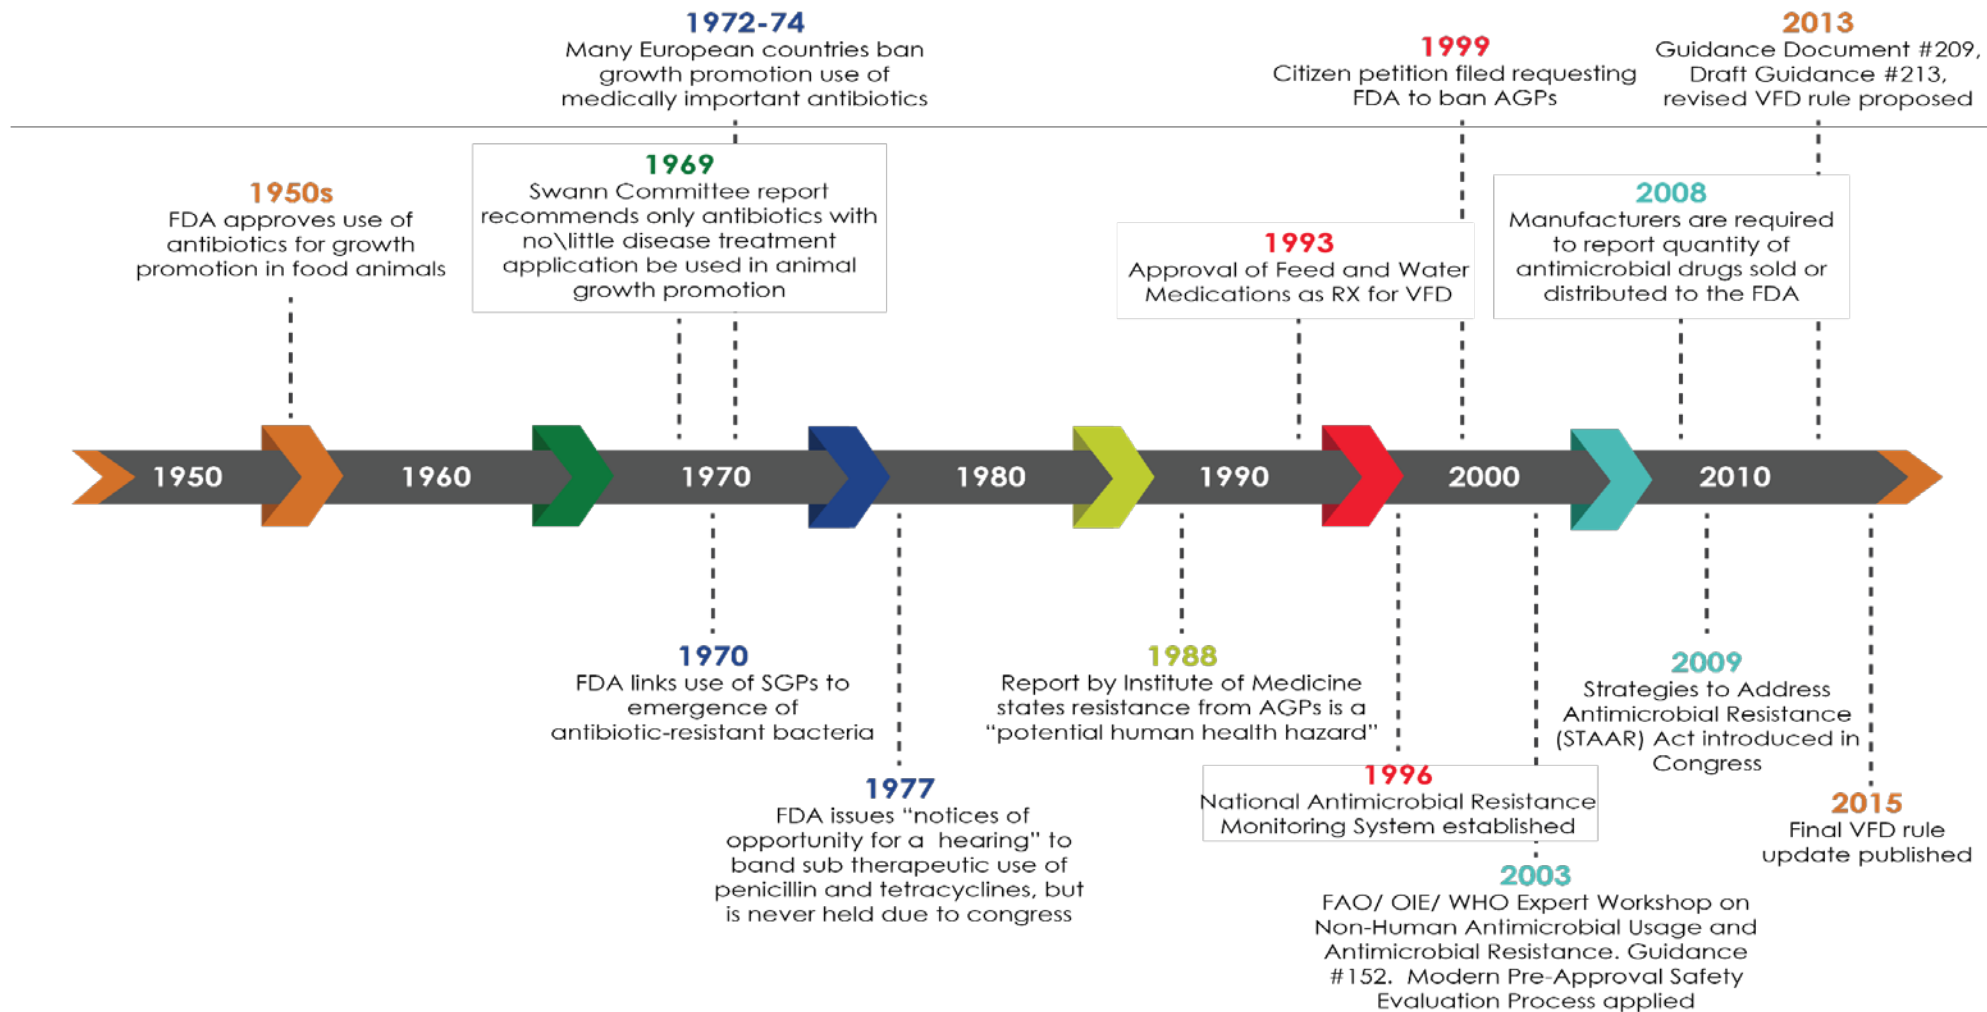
1972-74
Many European countries ban growth promotion use of medically important antibiotics

1999
Citizen petition filed requesting FDA to ban AGPs

2013
Guidance Document #209, Draft Guidance #213, revised VFD rule proposed

1950s
FDA approves use of antibiotics for growth promotion in food animals

1969
Swann Committee report recommends only antibiotics with no\little disease treatment application be used in animal growth promotion

1993
Approval of Feed and Water Medications as RX for VFD

2008
Manufacturers are required to report quantity of antimicrobial drugs sold or distributed to the FDA

1950 1960 1970 1980 1990 2000 2010

1970
FDA links use of SGPs to emergence of antibiotic-resistant bacteria

1977
FDA issues "notices of opportunity for a hearing" to band sub therapeutic use of penicillin and tetracyclines, but is never held due to congress

1988
Report by Institute of Medicine states resistance from AGPs is a "potential human health hazard"

1996
National Antimicrobial Resistance Monitoring System established

2003
FAO/ OIE/ WHO Expert Workshop on Non-Human Antimicrobial Usage and Antimicrobial Resistance. Guidance #152. Modern Pre-Approval Safety Evaluation Process applied

2009
Strategies to Address Antimicrobial Resistance (STAAR) Act introduced in Congress

2015
Final VFD rule update published